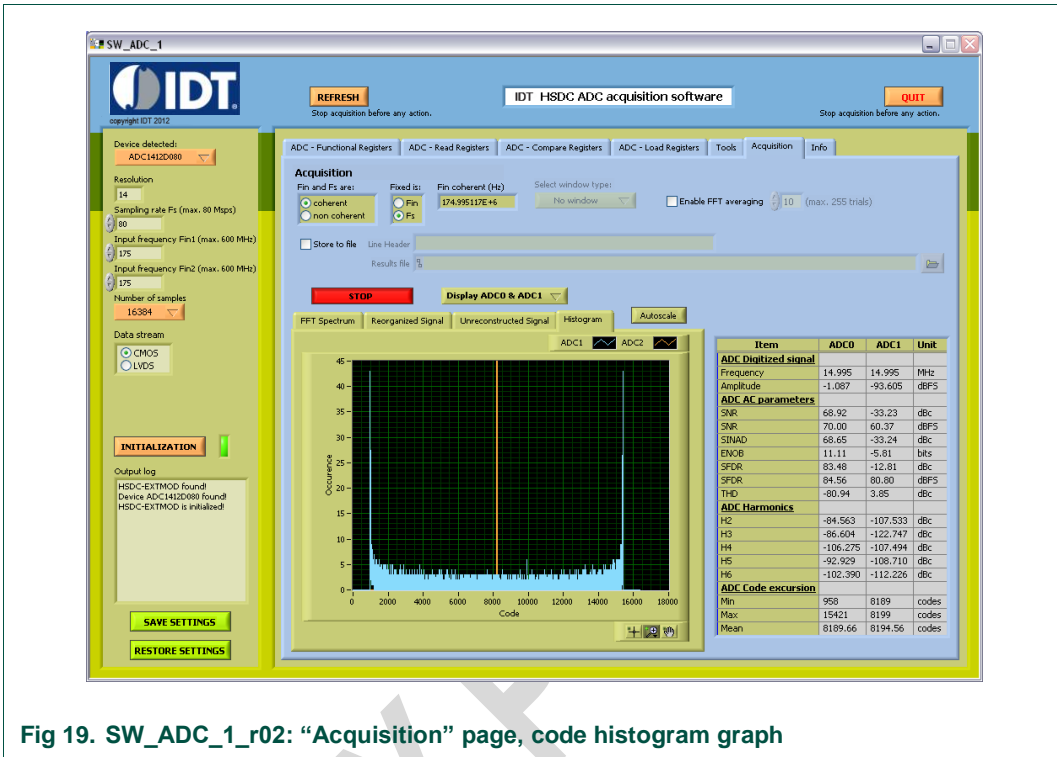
SW_ADC_1

IDT
copyright IDT 2012

REFRESH
Stop acquisition before any action.

IDT HSDC ADC acquisition software

QUIT
Stop acquisition before any action.

Device detected:
ADC1412D080
Resolution
14
Sampling rate Fs (max. 80 Msps)
80
Input frequency Fin1 (max. 600 MHz)
175
Input frequency Fin2 (max. 600 MHz)
175
Number of samples
16384
Data stream
CMOS
LVDS

INITIALIZATION

Output log
HSDC-EXTMOD found!
Device ADC1412D080 found!
HSDC-EXTMOD is initialized!

SAVE SETTINGS
RESTORE SETTINGS

ADC - Functional Registers | ADC - Read Registers | ADC - Compare Registers | ADC - Load Registers | Tools | Acquisition | Info

Acquisition
Fin and Fs are:
coherent
non coherent
Fixed is:
Fin
Fs
Fin coherent (Hz)
174.995117E+6
Select window type:
No window
Enable FFT averaging
10
(max. 255 trials)

Store to file
Line Header
Results file

STOP
Display ADC0 & ADC1

FFT Spectrum | Reorganized Signal | Unreconstructed Signal | Histogram
Autoscale

ADC1 ADC2

Occurence
45
40
35
30
25
20
15
10
5
0
0 2000 4000 6000 8000 10000 12000 14000 16000 18000
Code

| Item | ADC0 | ADC1 | Unit |
|---|---|---|---|
| ADC Digitized signal | | | |
| Frequency | 14.995 | 14.995 | MHz |
| Amplitude | -1.087 | -93.605 | dBFS |
| ADC AC parameters | | | |
| SNR | 68.92 | -33.23 | dBc |
| SNR | 70.00 | 60.37 | dBFS |
| SINAD | 68.65 | -33.24 | dBc |
| ENOB | 11.11 | -5.81 | bits |
| SFDR | 83.48 | -12.81 | dBc |
| SFDR | 84.56 | 80.80 | dBFS |
| THD | -80.94 | 3.85 | dBc |
| ADC Harmonics | | | |
| H2 | -84.563 | -107.533 | dBc |
| H3 | -86.604 | -122.747 | dBc |
| H4 | -106.275 | -107.494 | dBc |
| H5 | -92.929 | -108.710 | dBc |
| H6 | -102.390 | -112.226 | dBc |
| ADC Code excursion | | | |
| Min | 958 | 8189 | codes |
| Max | 15421 | 8199 | codes |
| Mean | 8189.66 | 8194.56 | codes |

Fig 19. SW_ADC_1_r02: “Acquisition” page, code histogram graph